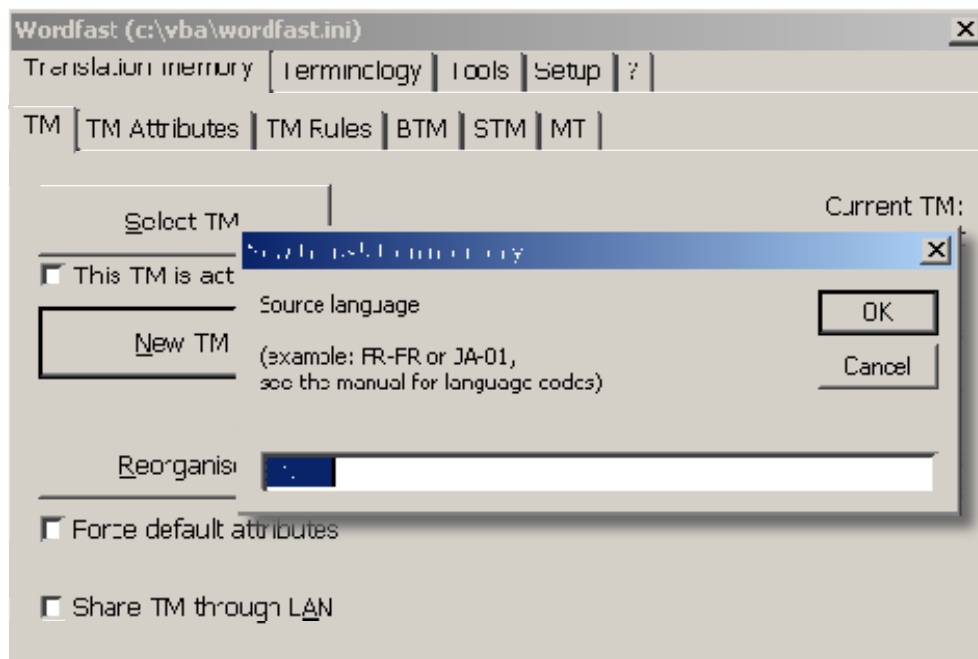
Wordfast (c:\vba\wordfast.ini)

Translation memory | Terminology | Tools | Setup | ?

TM | TM Attributes | TM Rules | BTM | STM | MT

Select TM

Current TM:

This TM is act

New TM

Reorganis

Force default attributes

Share TM through LAN

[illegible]

Source language

(example: FR-FR or JA-01, see the manual for language codes)

OK

Cancel